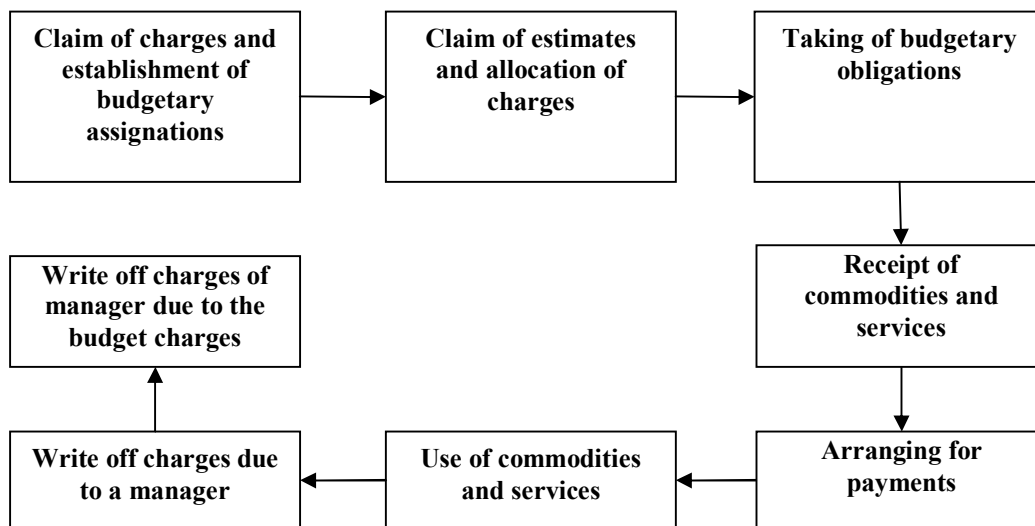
Claim of charges and establishment of budgetary assignations

Claim of estimates and allocation of charges

Taking of budgetary obligations

Receipt of commodities and services

Arranging for payments

Use of commodities and services

Write off charges due to a manager

Write off charges of manager due to the budget charges